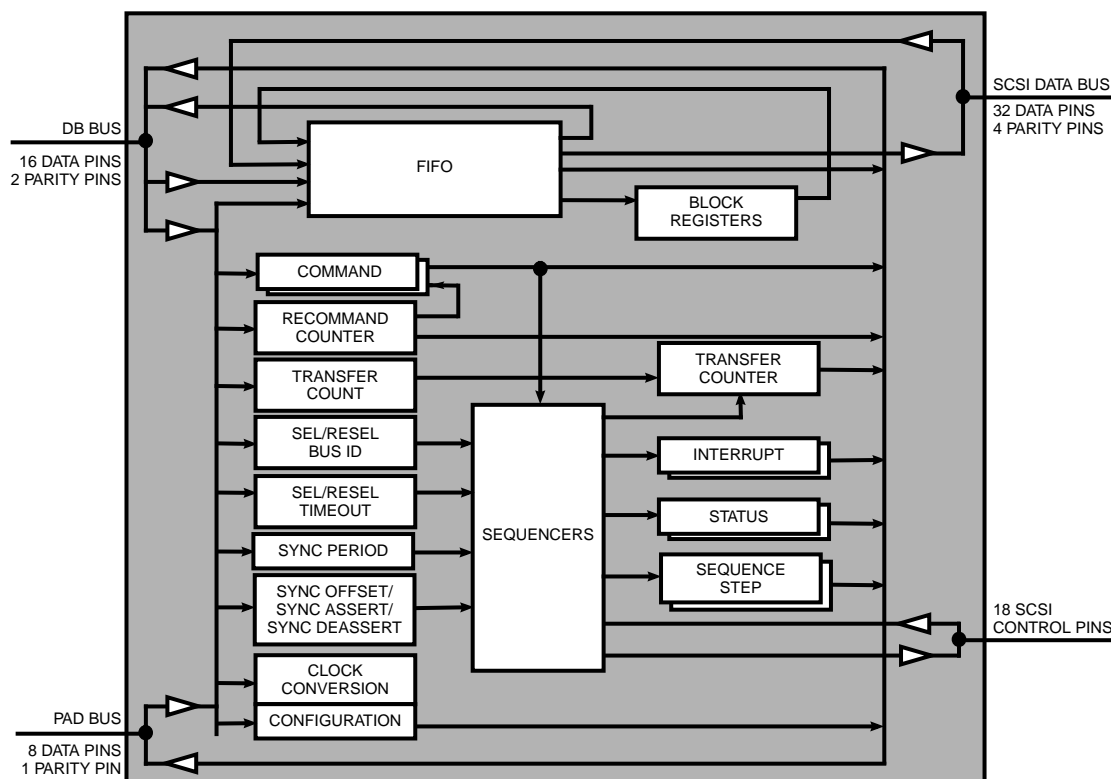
SCSI DATA BUS
32 DATA PINS
4 PARITY PINS

DB BUS
16 DATA PINS
2 PARITY PINS

FIFO

BLOCK REGISTERS

COMMAND

RECOMMAND COUNTER

TRANSFER COUNT

TRANSFER COUNTER

SEL/RESEL BUS ID

SEL/RESEL TIMEOUT

SEQUENCERS

INTERRUPT

STATUS

SYNC PERIOD

SYNC OFFSET/ SYNC ASSERT/ SYNC DEASSERT

SEQUENCE STEP

18 SCSI CONTROL PINS

CLOCK CONVERSION

CONFIGURATION

PAD BUS
8 DATA PINS
1 PARITY PIN